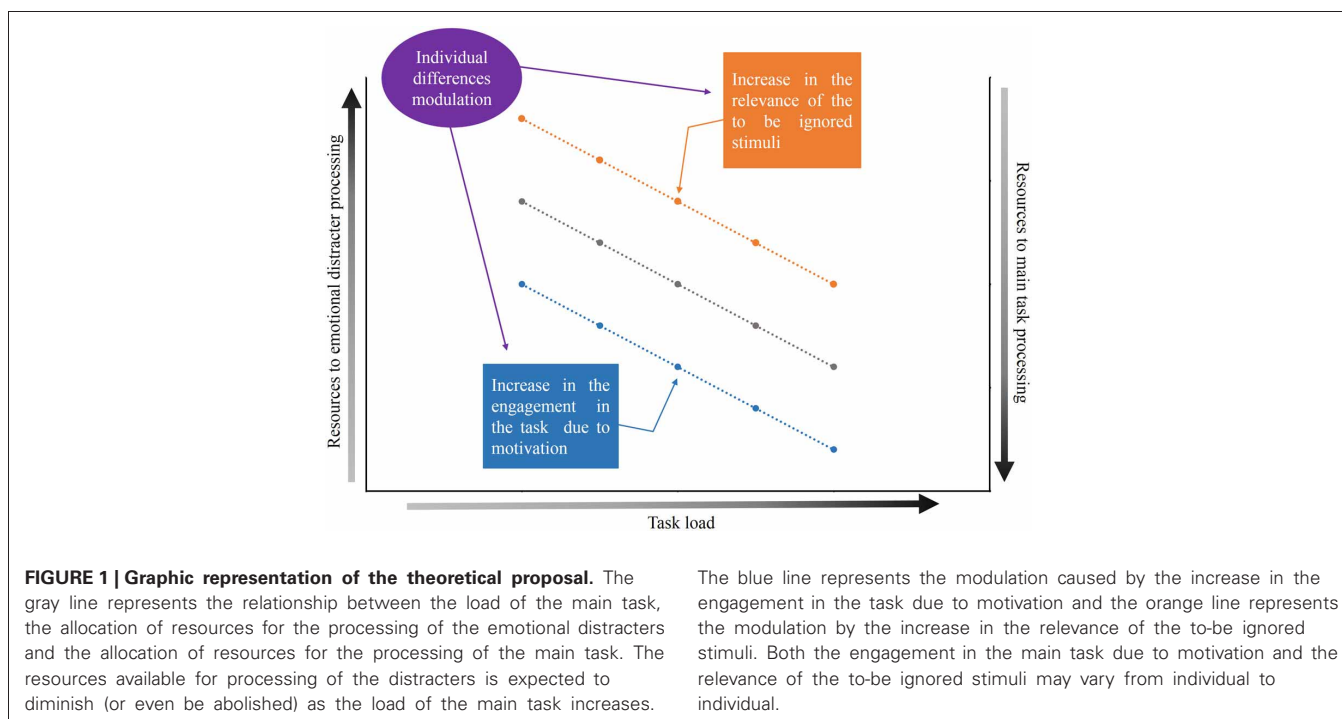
Individual differences modulation

Increase in the relevance of the to be ignored stimuli

Resources to emotional distracter processing

Resources to main task processing

Increase in the engagement in the task due to motivation

Task load

**FIGURE 1 | Graphic representation of the theoretical proposal.** The gray line represents the relationship between the load of the main task, the allocation of resources for the processing of the emotional distracters and the allocation of resources for the processing of the main task. The resources available for processing of the distracters is expected to diminish (or even be abolished) as the load of the main task increases.

The blue line represents the modulation caused by the increase in the engagement in the task due to motivation and the orange line represents the modulation by the increase in the relevance of the to-be ignored stimuli. Both the engagement in the main task due to motivation and the relevance of the to-be ignored stimuli may vary from individual to individual.